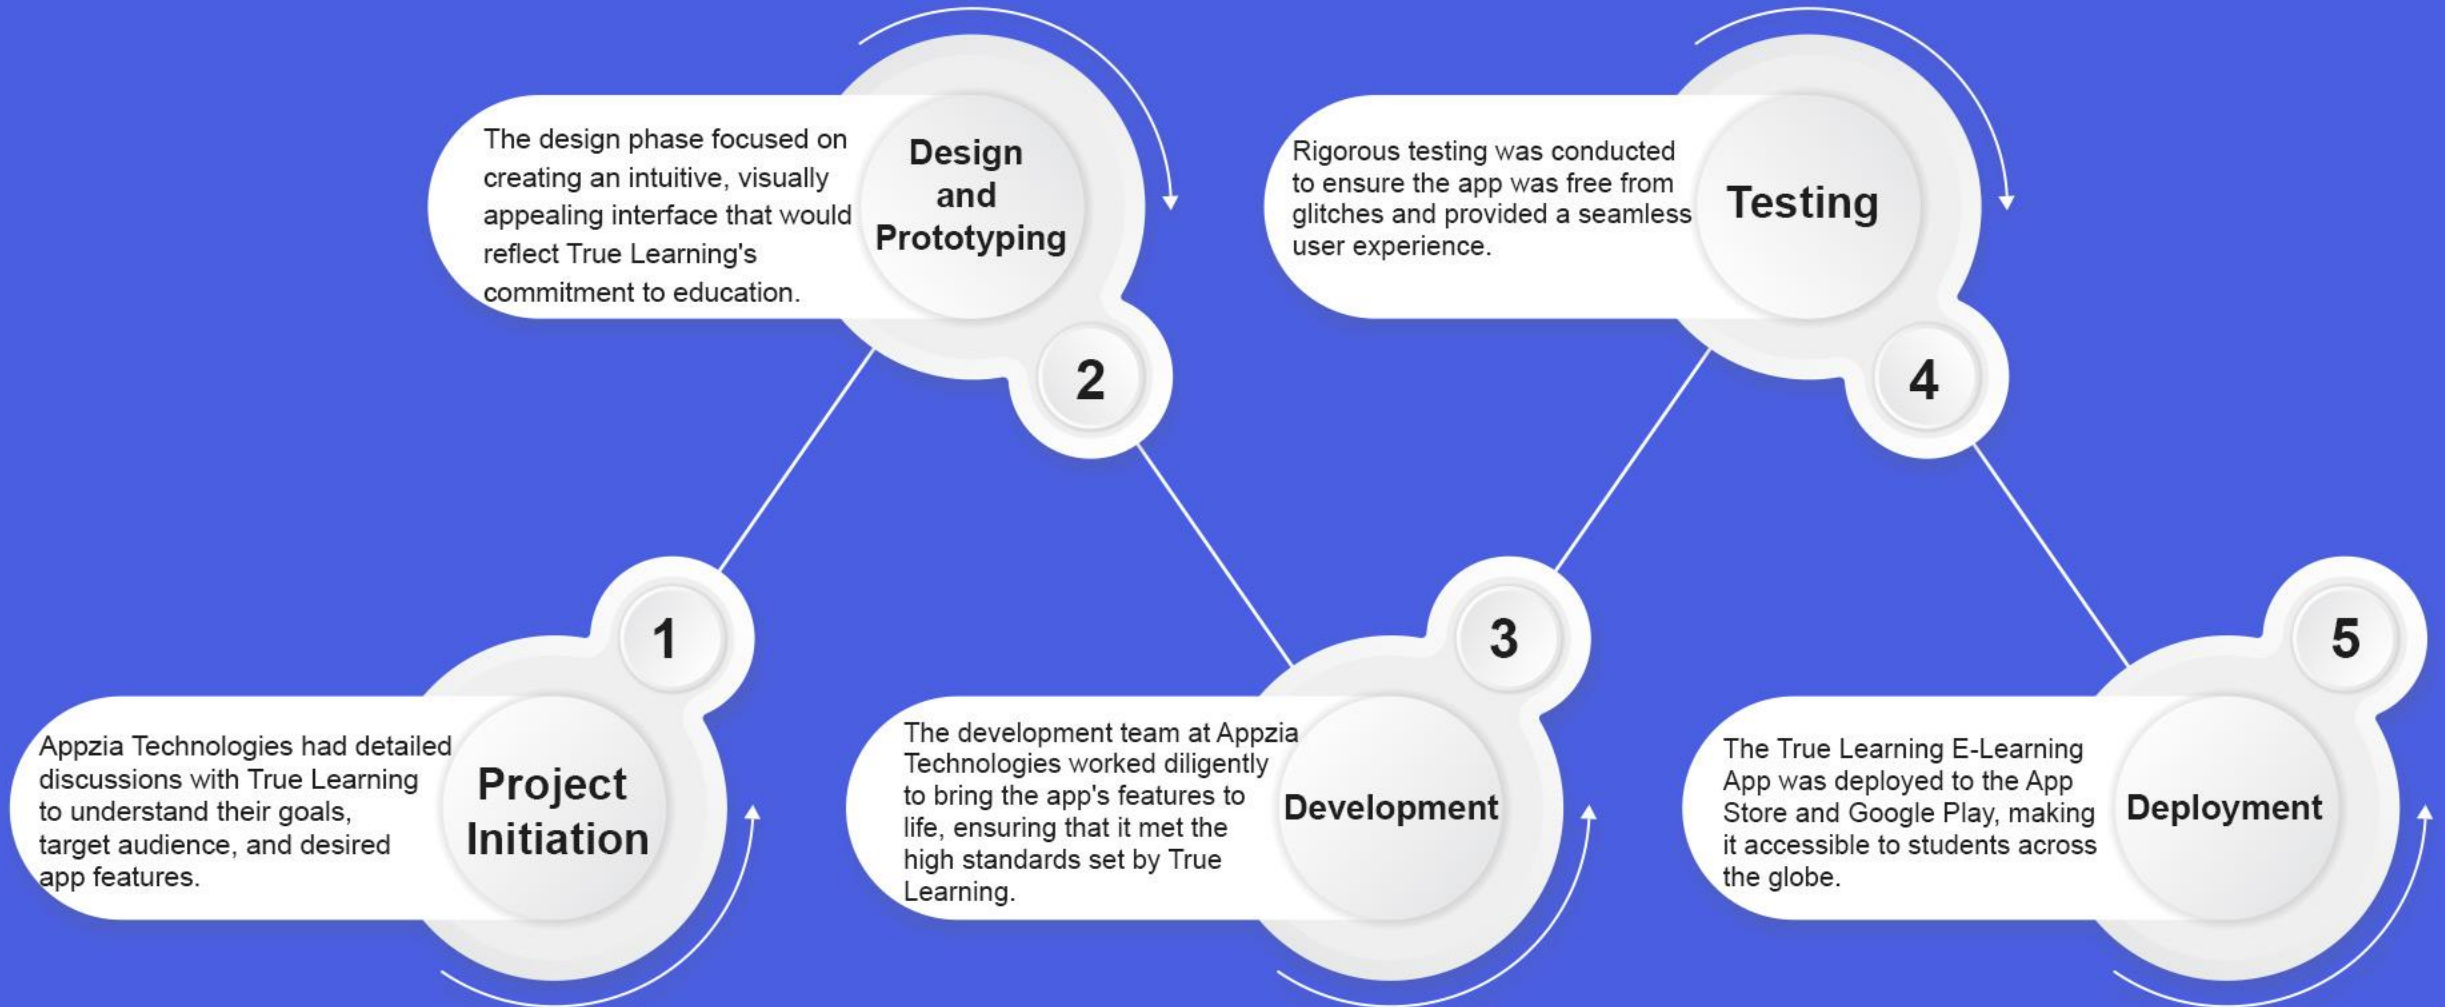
1
Project Initiation
Appzia Technologies had detailed discussions with True Learning to understand their goals, target audience, and desired app features.

2
Design and Prototyping
The design phase focused on creating an intuitive, visually appealing interface that would reflect True Learning's commitment to education.

3
Development
The development team at Appzia Technologies worked diligently to bring the app's features to life, ensuring that it met the high standards set by True Learning.

4
Testing
Rigorous testing was conducted to ensure the app was free from glitches and provided a seamless user experience.

5
Deployment
The True Learning E-Learning App was deployed to the App Store and Google Play, making it accessible to students across the globe.